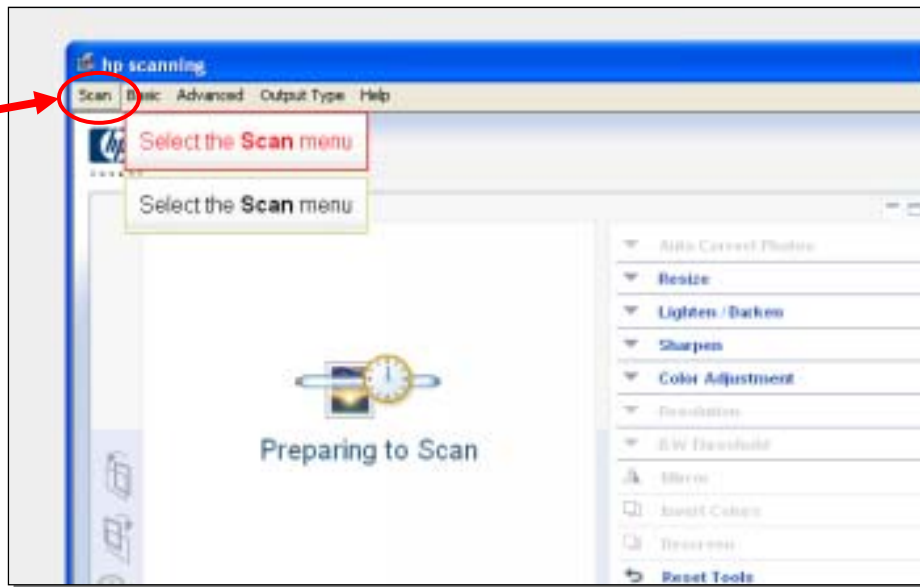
hp scanning

Scan Basic Advanced Output Type Help

Select the **Scan** menu

Select the **Scan** menu

Auto Correct Photos
Resize
Lighten / Darken
Sharpen
Color Adjustment
Resolution
B/W Threshold
Mirror
Invert Colors
Descreen
Reset Tools

Preparing to Scan